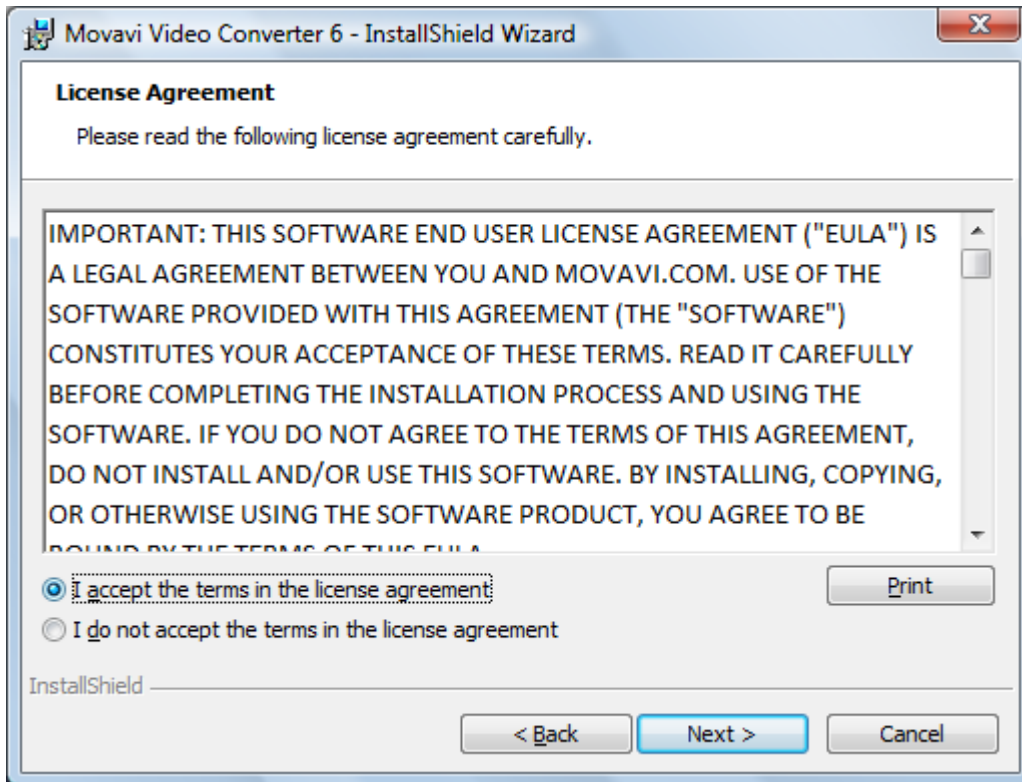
Movavi Video Converter 6 - InstallShield Wizard

License Agreement

Please read the following license agreement carefully.

IMPORTANT: THIS SOFTWARE END USER LICENSE AGREEMENT ("EULA") IS A LEGAL AGREEMENT BETWEEN YOU AND MOVAVI.COM. USE OF THE SOFTWARE PROVIDED WITH THIS AGREEMENT (THE "SOFTWARE") CONSTITUTES YOUR ACCEPTANCE OF THESE TERMS. READ IT CAREFULLY BEFORE COMPLETING THE INSTALLATION PROCESS AND USING THE SOFTWARE. IF YOU DO NOT AGREE TO THE TERMS OF THIS AGREEMENT, DO NOT INSTALL AND/OR USE THIS SOFTWARE. BY INSTALLING, COPYING, OR OTHERWISE USING THE SOFTWARE PRODUCT, YOU AGREE TO BE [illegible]

I accept the terms in the license agreement

Print

I do not accept the terms in the license agreement

InstallShield

< Back

Next >

Cancel